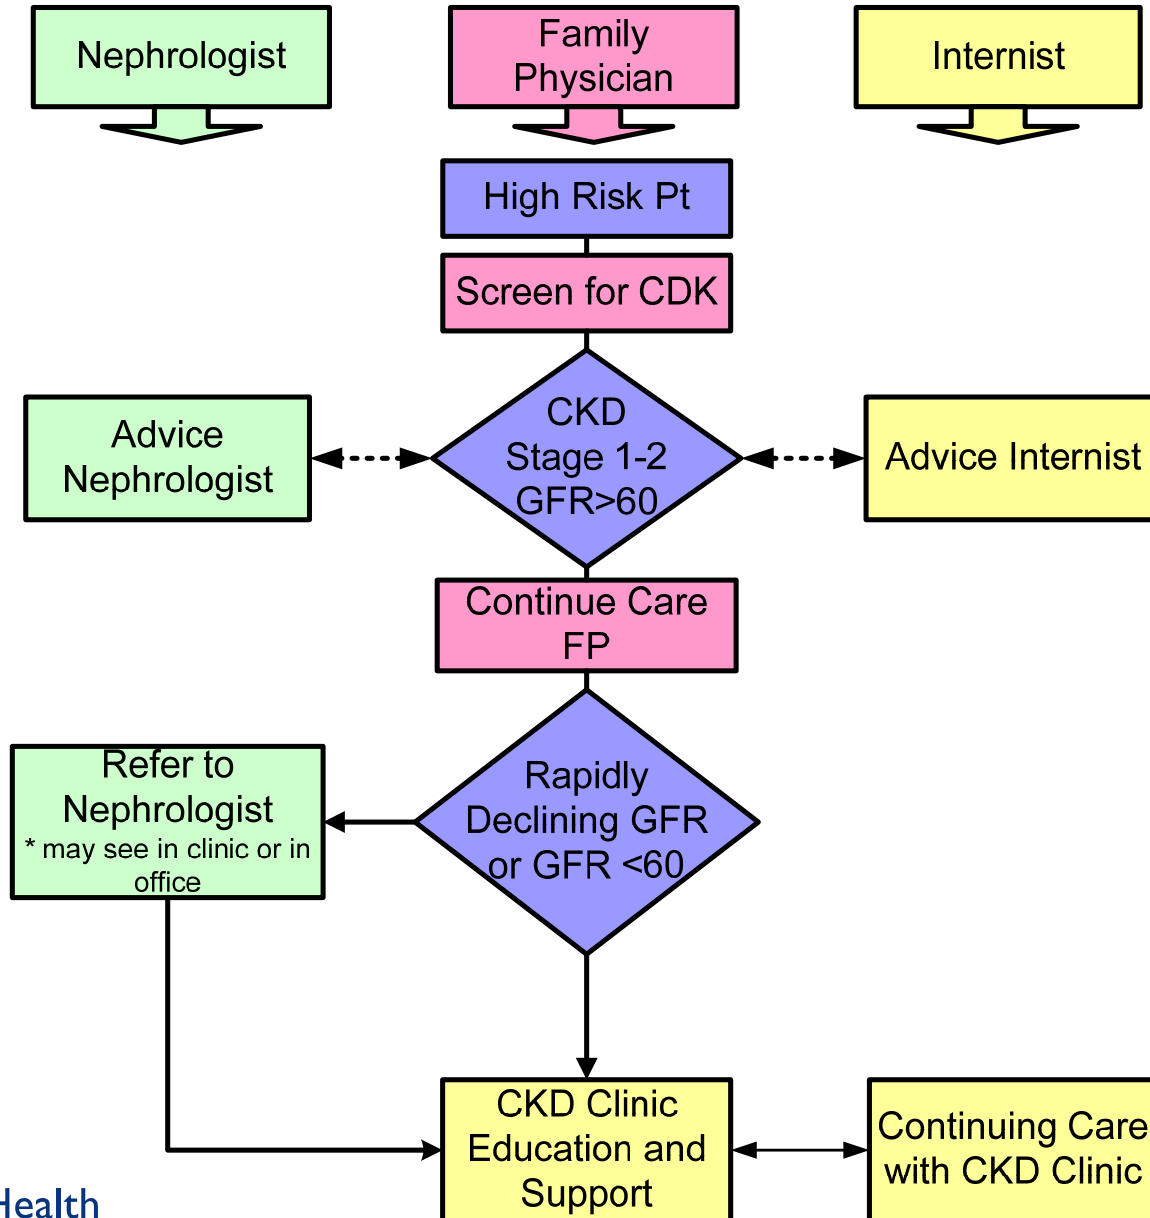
Nephrologist

Family Physician

Internist

High Risk Pt

Screen for CDK

Advice Nephrologist

CKD Stage 1-2 GFR>60

Advice Internist

Continue Care FP

Refer to Nephrologist
* may see in clinic or in office

Rapidly Declining GFR or GFR <60

CKD Clinic Education and Support

Continuing Care with CKD Clinic

Health